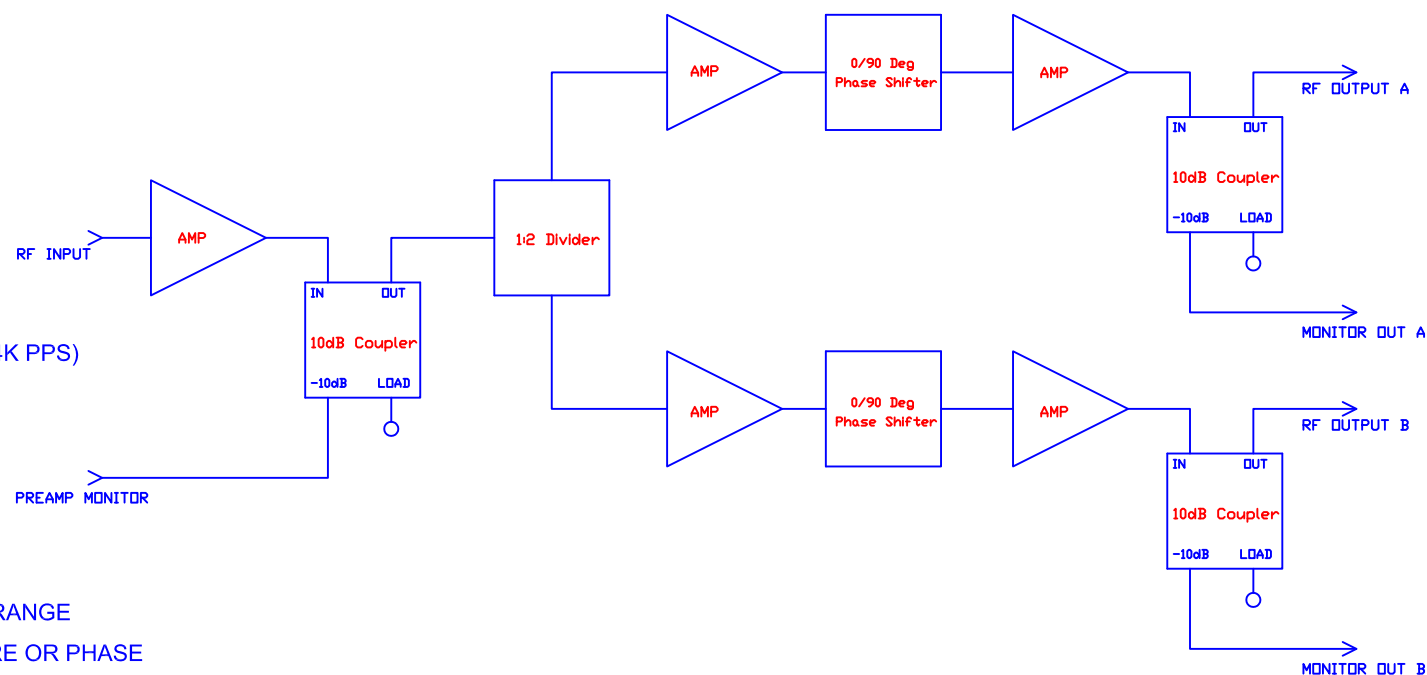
-K PPS)

RANGE

RE OR PHASE

RF INPUT

AMP

IN OUT
10dB Coupler
-10dB LOAD

PREAMP MONITOR

1:2 Divider

AMP

0/90 Deg Phase Shifter

AMP

IN OUT
10dB Coupler
-10dB LOAD

RF OUTPUT A

MONITOR OUT A

AMP

0/90 Deg Phase Shifter

AMP

IN OUT
10dB Coupler
-10dB LOAD

RF OUTPUT B

MONITOR OUT B